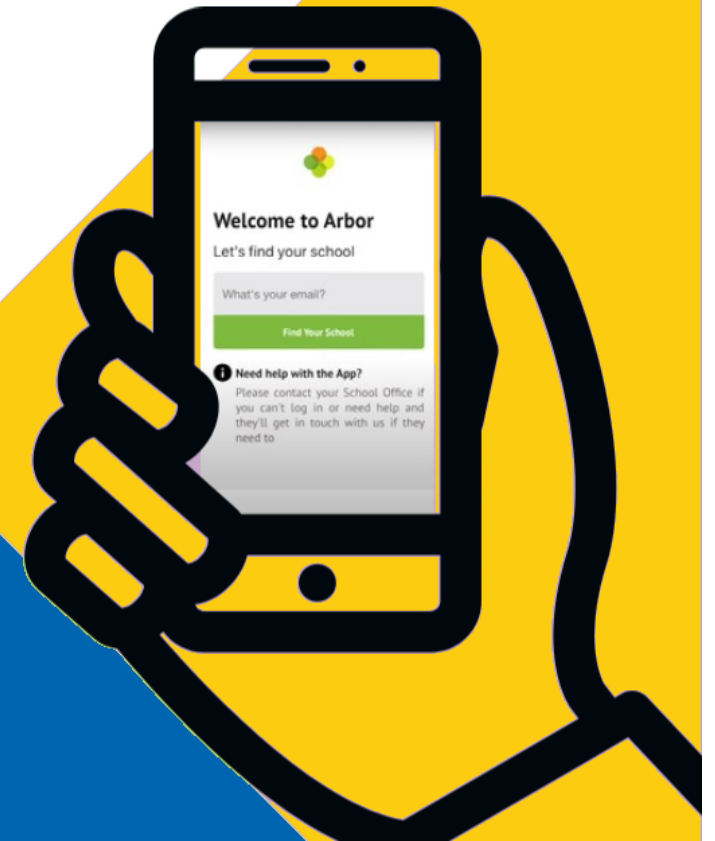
Welcome to Arbor

Let's find your school

What's your email?

Find Your School

Need help with the App?

Please contact your School Office if you can't log in or need help and they'll get in touch with us if they need to